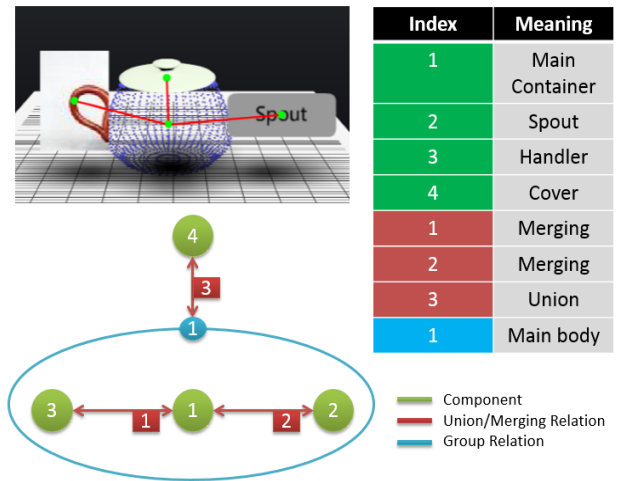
Spout

| Index | Meaning |
|---|---|
| 1 | Main Container |
| 2 | Spout |
| 3 | Handler |
| 4 | Cover |
| 1 | Merging |
| 2 | Merging |
| 3 | Union |
| 1 | Main body |

4
3
1
3
1
1
2
2

Component
Union/Merging Relation
Group Relation